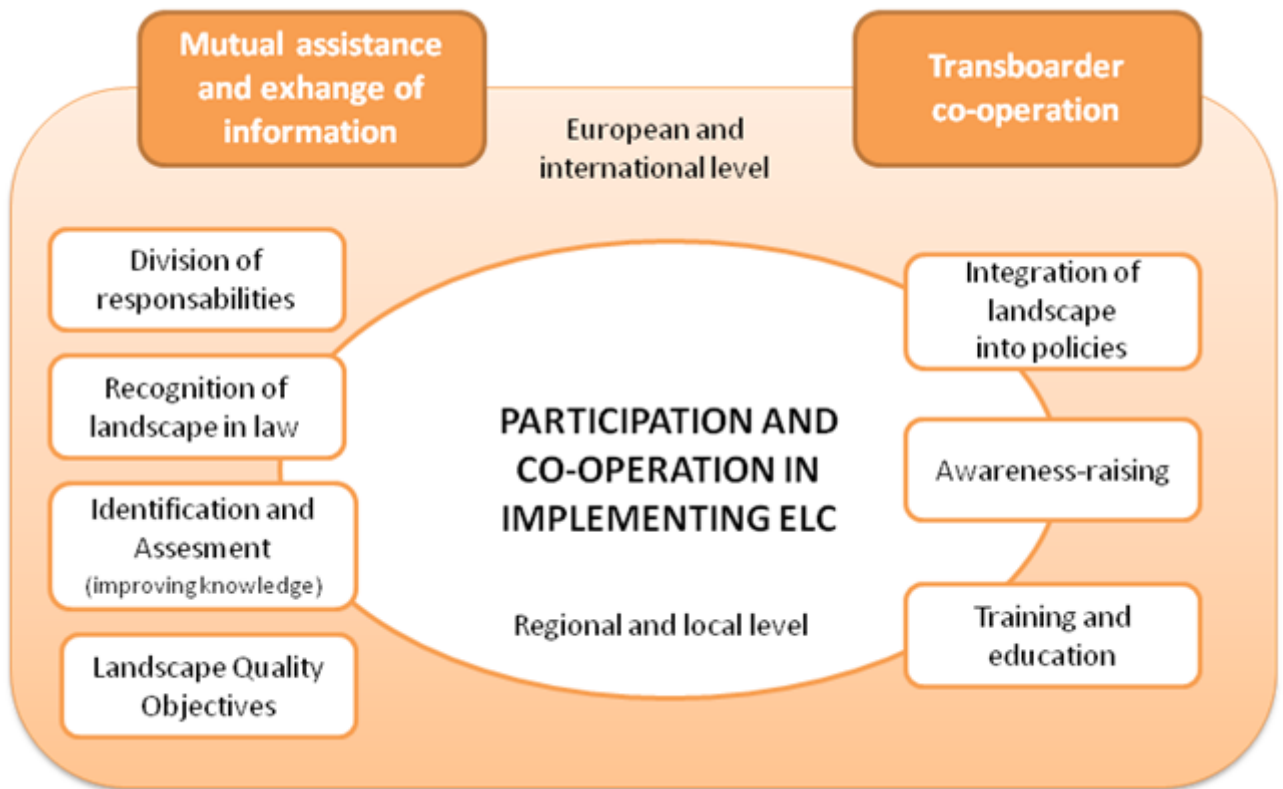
Mutual assistance and exhange of information

European and international level

Transboarder co-operation

Division of responsabilities

Recognition of landscape in law

Identification and Assesment (improving knowledge)

Landscape Quality Objectives

PARTICIPATION AND CO-OPERATION IN IMPLEMENTING ELC

Regional and local level

Integration of landscape into policies

Awareness-raising

Training and education